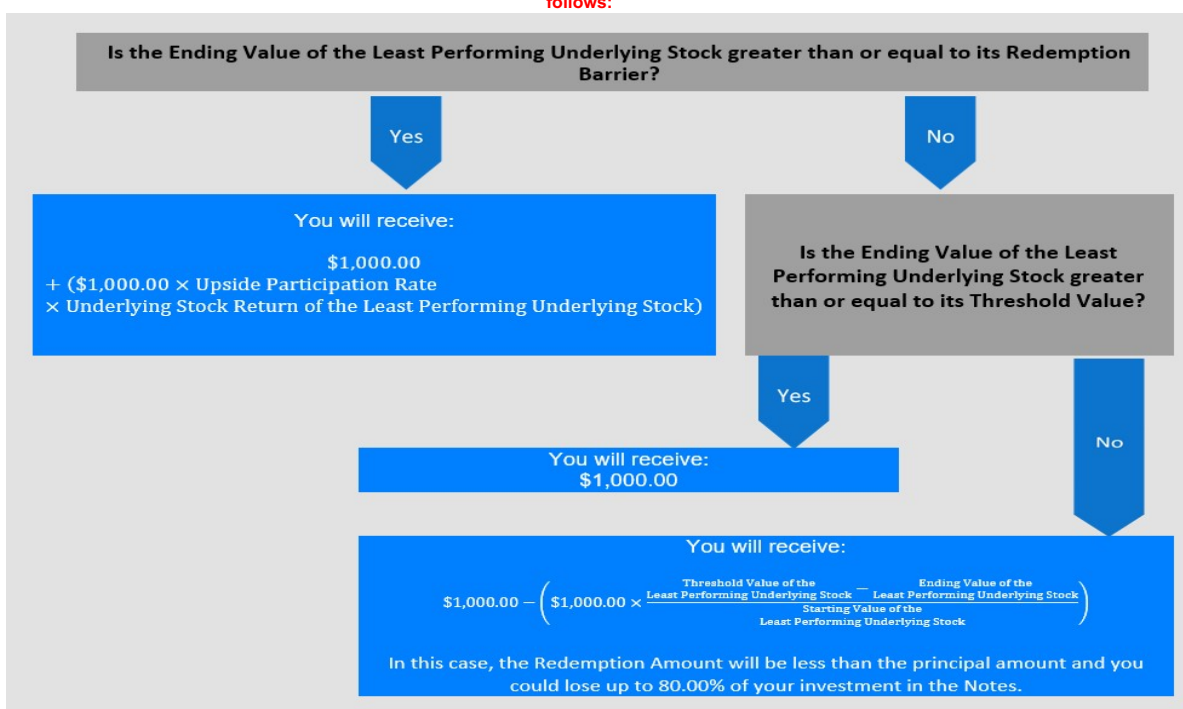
follows:

Is the Ending Value of the Least Performing Underlying Stock greater than or equal to its Redemption Barrier?

Yes

No

You will receive:

$1,000.00
+ ($1,000.00 × Upside Participation Rate
× Underlying Stock Return of the Least Performing Underlying Stock)

Is the Ending Value of the Least Performing Underlying Stock greater than or equal to its Threshold Value?

Yes

No

You will receive:
$1,000.00

You will receive:

$\$1,000.00 - \left(\$1,000.00 \times \frac{\text{Threshold Value of the Least Performing Underlying Stock} - \text{Ending Value of the Least Performing Underlying Stock}}{\text{Starting Value of the Least Performing Underlying Stock}}\right)$

In this case, the Redemption Amount will be less than the principal amount and you could lose up to 80.00% of your investment in the Notes.